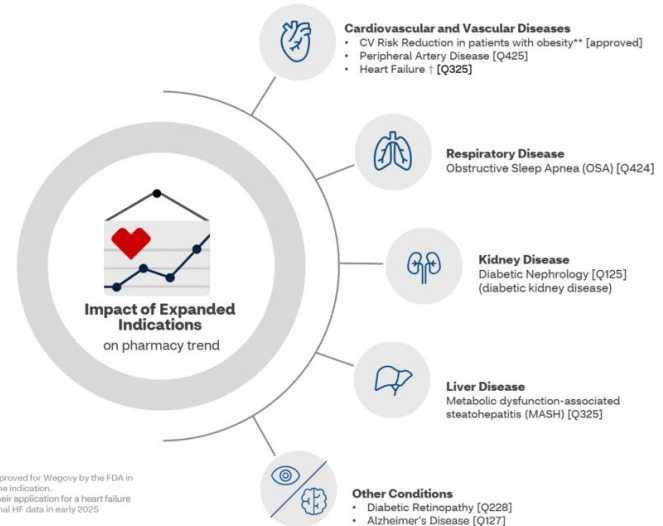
Cardiovascular and Vascular Diseases
• CV Risk Reduction in patients with obesity** [approved]
• Peripheral Artery Disease [Q425]
• Heart Failure † [Q325]

Respiratory Disease
Obstructive Sleep Apnea (OSA) [Q424]

Kidney Disease
Diabetic Nephrology [Q125]
(diabetic kidney disease)

Liver Disease
Metabolic dysfunction-associated steatohepatitis (MASH) [Q325]

Other Conditions
• Diabetic Retinopathy [Q228]
• Alzheimer's Disease [Q127]

Impact of Expanded Indications
on pharmacy trend

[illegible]proved for Wegovy by the FDA in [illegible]he indication.
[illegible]eir application for a heart failure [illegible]nal HF data in early 2025